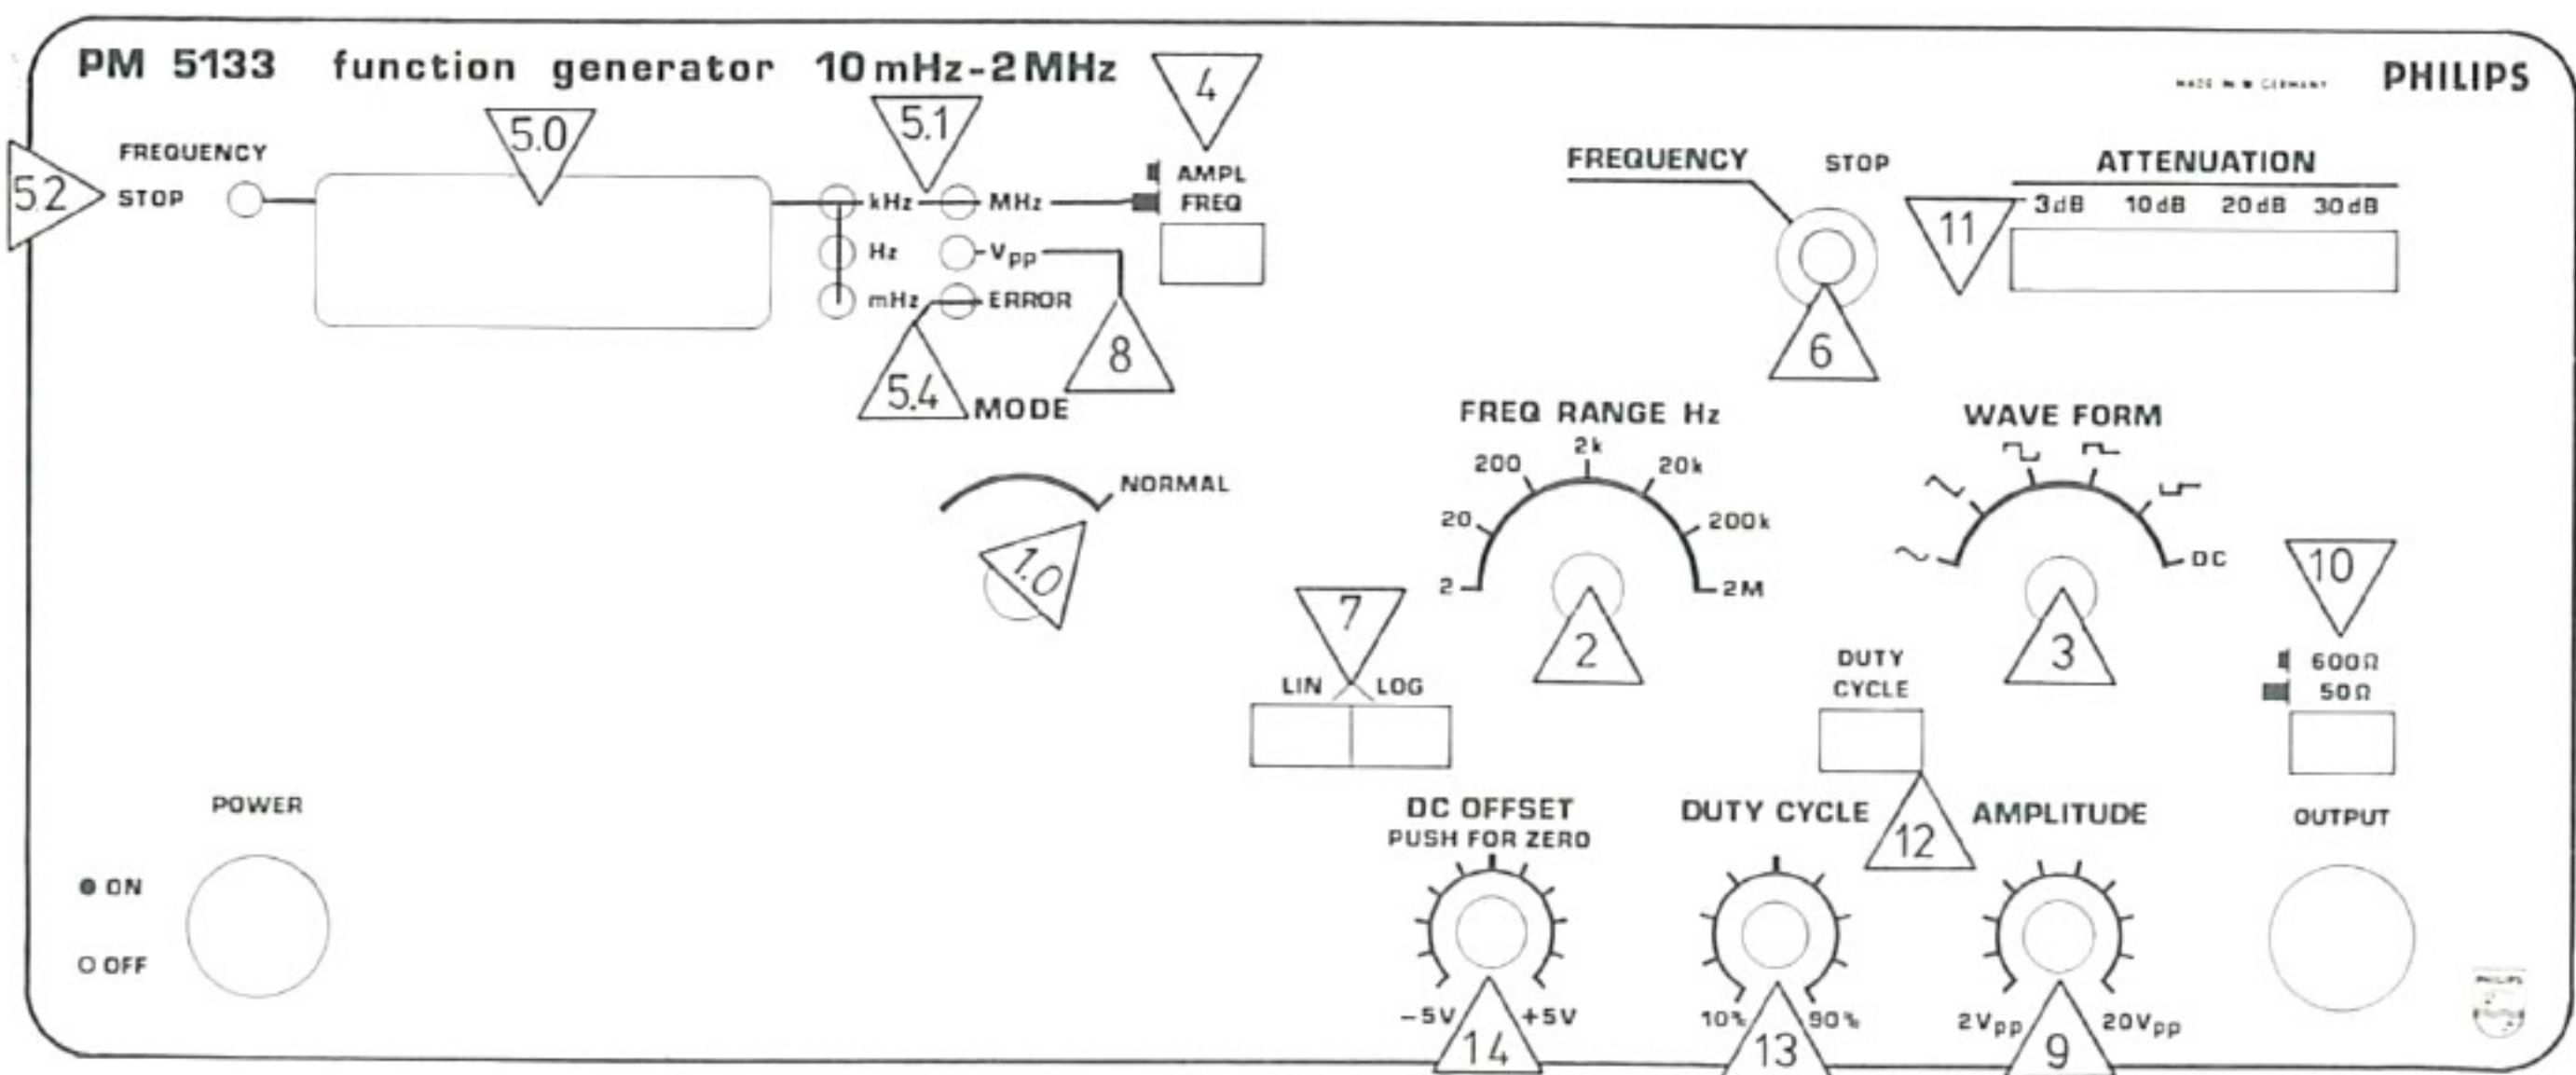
PM 5133 function generator 10 mHz-2 MHz

PHILIPS

MADE IN W. GERMANY

5.2 FREQUENCY STOP

5.0

5.1

4

kHz MHz

Hz $V_{pp}$

mHz ERROR

AMPL FREQ

5.4 MODE

8

FREQUENCY STOP

6

11

ATTENUATION

3dB 10dB 20dB 30dB

1.0

NORMAL

FREQ RANGE Hz

2 20 200 2k 20k 200k 2M

2

WAVE FORM

DC

3

7

LIN LOG

10

600Ω 50Ω

DUTY CYCLE

12

POWER

ON OFF

DC OFFSET PUSH FOR ZERO

-5V +5V

14

DUTY CYCLE

10% 90%

13

AMPLITUDE

$2V_{pp}$ $20V_{pp}$

9

OUTPUT